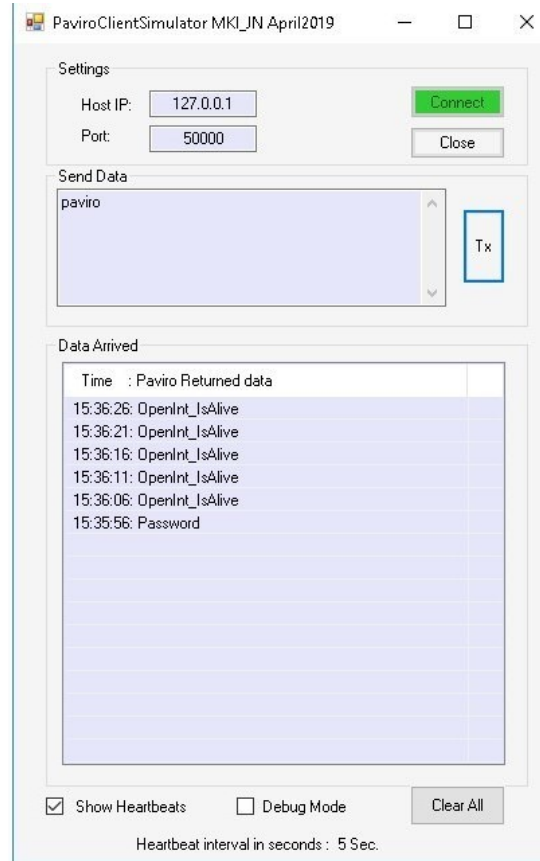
PaviroClientSimulator MKI_JN April2019

Settings

Host IP: 127.0.0.1

Port: 50000

Connect

Close

Send Data

paviro

Tx

Data Arrived

| Time : Paviro Returned data |
|---|
| 15:36:26: OpenInt_IsAlive |
| 15:36:21: OpenInt_IsAlive |
| 15:36:16: OpenInt_IsAlive |
| 15:36:11: OpenInt_IsAlive |
| 15:36:06: OpenInt_IsAlive |
| 15:35:56: Password |

Show Heartbeats

Debug Mode

Clear All

Heartbeat interval in seconds : 5 Sec.